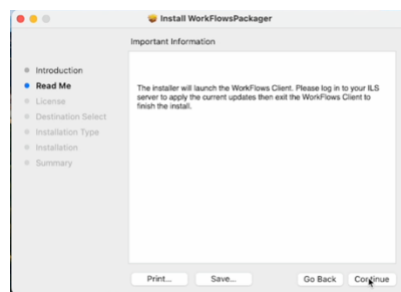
Install WorkFlowsPackager

Important Information

Introduction
Read Me
License
Destination Select
Installation Type
Installation
Summary

The installer will launch the WorkFlows Client. Please log in to your ILS server to apply the current updates then exit the WorkFlows Client to finish the install.

Print...
Save...
Go Back
Continue